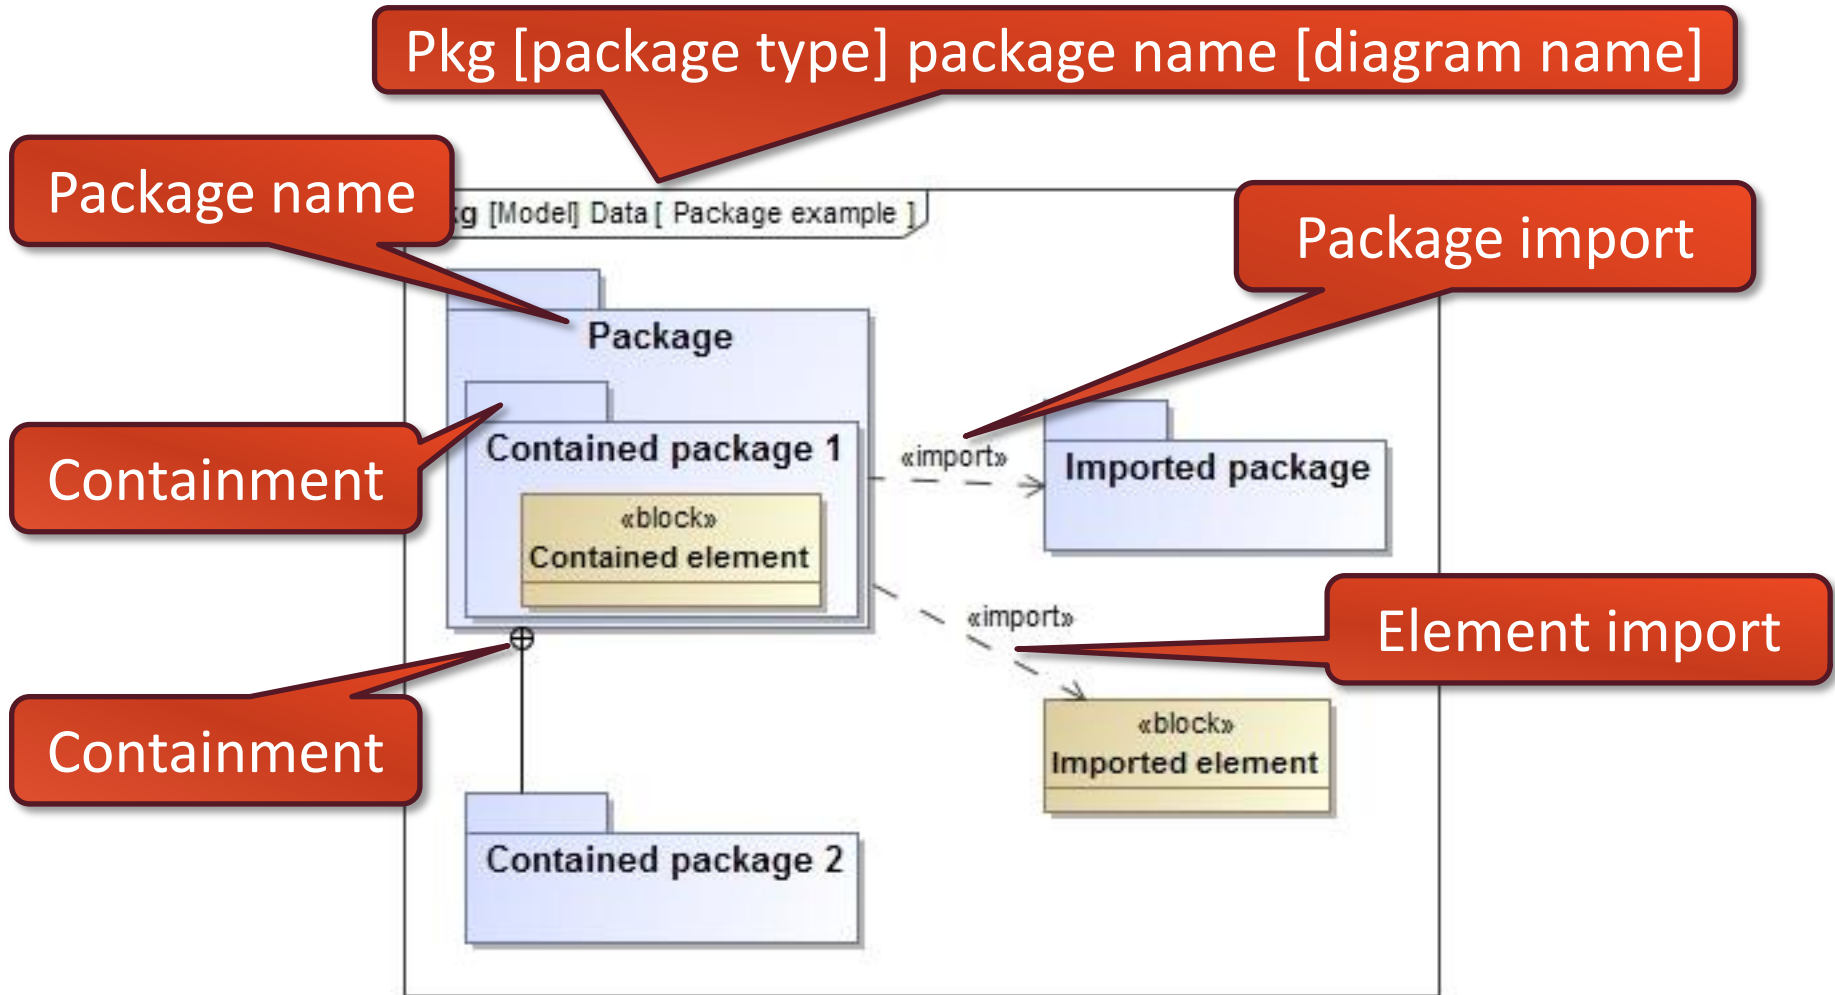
Pkg [package type] package name [diagram name]

Package name

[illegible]g [Model] Data [ Package example ]

Package import

Package

Containment

Contained package 1

«import»

Imported package

«block»
Contained element

«import»

Element import

Containment

«block»
Imported element

Contained package 2